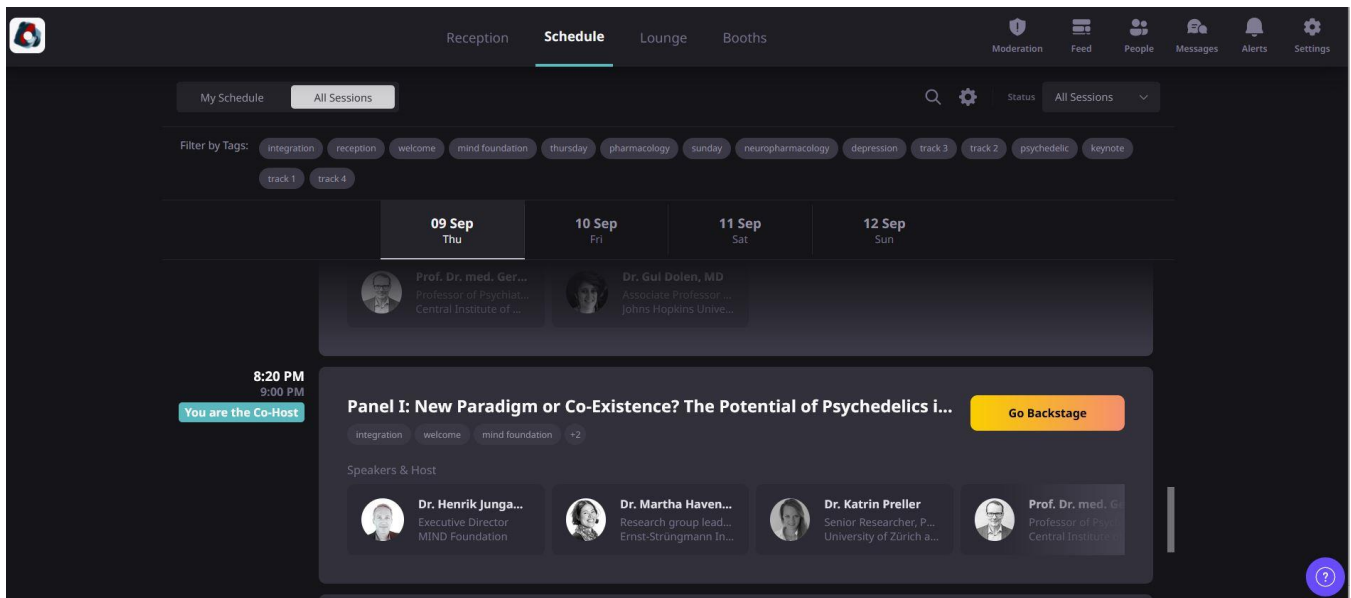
Reception Schedule Lounge Booths

Moderation Feed People Messages Alerts Settings

My Schedule All Sessions

Status All Sessions

Filter by Tags: integration reception welcome mind foundation thursday pharmacology sunday neuropharmacology depression track 3 track 2 psychedelic keynote track 1 track 4

09 Sep Thu
10 Sep Fri
11 Sep Sat
12 Sep Sun

Prof. Dr. med. Ger...
Professor of Psychiat...
Central Institute of ...

Dr. Gul Dolen, MD
Associate Professor ...
Johns Hopkins Unive...

8:20 PM
9:00 PM
You are the Co-Host

Panel I: New Paradigm or Co-Existence? The Potential of Psychedelics i...

Go Backstage

integration welcome mind foundation +2

Speakers & Host

Dr. Henrik Junga...
Executive Director
MIND Foundation

Dr. Martha Haven...
Research group lead...
Ernst-Strüngmann In...

Dr. Katrin Preller
Senior Researcher, P...
University of Zürich a...

Prof. Dr. med. G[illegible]
Professor of Psych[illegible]
Central Institute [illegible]

?